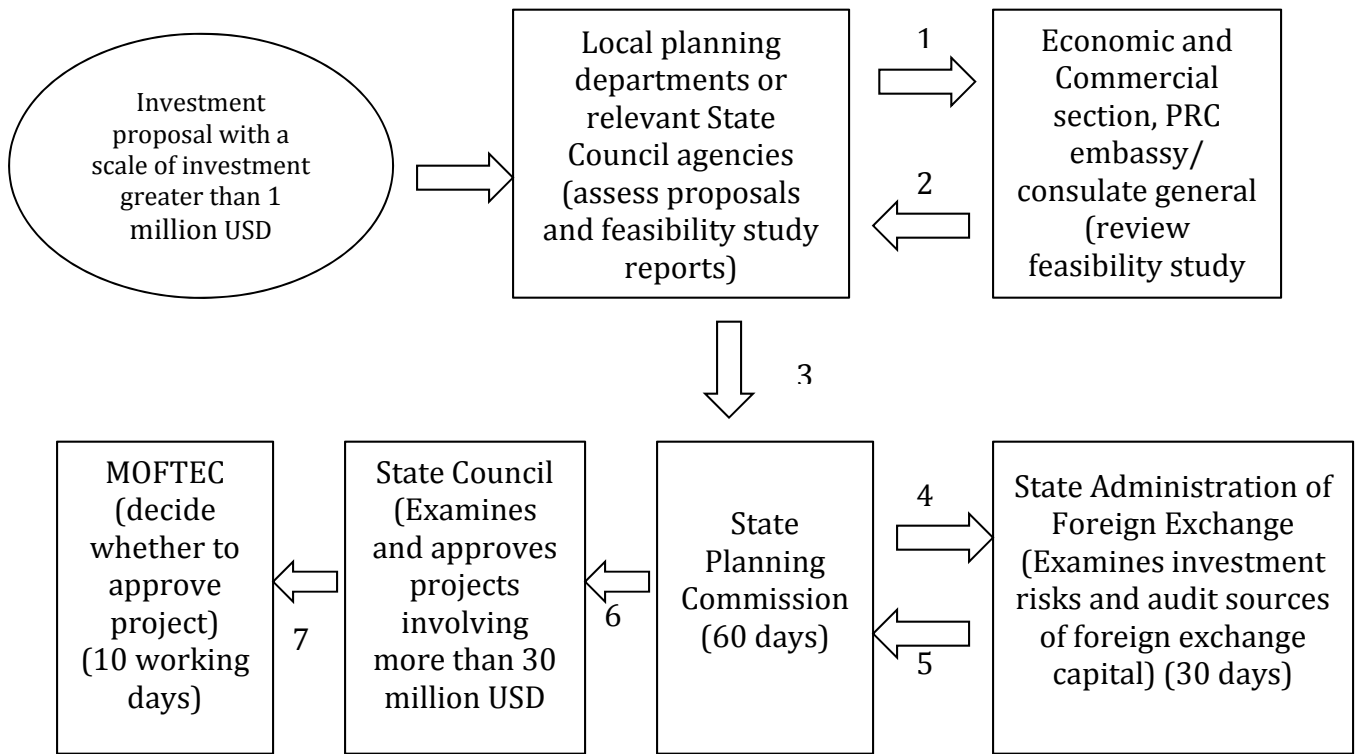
Investment proposal with a scale of investment greater than 1 million USD

Local planning departments or relevant State Council agencies (assess proposals and feasibility study reports)

1

2

Economic and Commercial section, PRC embassy/ consulate general (review feasibility study

3

MOFTEC (decide whether to approve project) (10 working days)

7

State Council (Examines and approves projects involving more than 30 million USD

6

State Planning Commission (60 days)

4

5

State Administration of Foreign Exchange (Examines investment risks and audit sources of foreign exchange capital) (30 days)